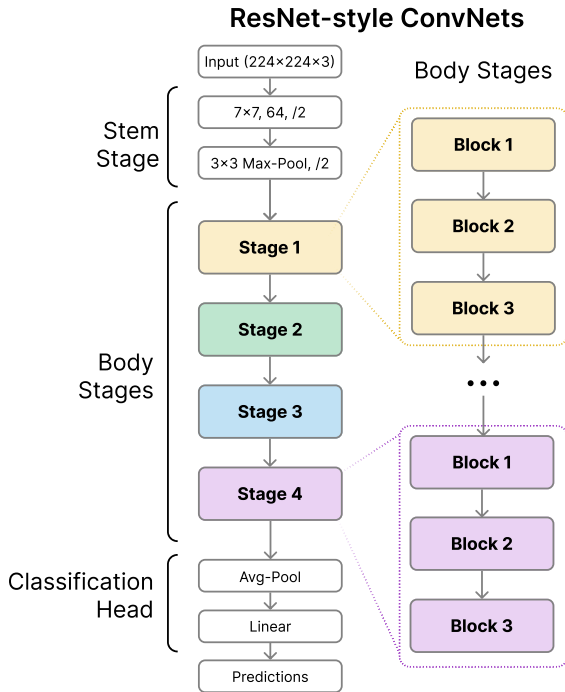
ResNet-style ConvNets

Input (224×224×3)

Stem Stage

7×7, 64, /2

3×3 Max-Pool, /2

Body Stages

Stage 1

Stage 2

Stage 3

Stage 4

Classification Head

Avg-Pool

Linear

Predictions

Body Stages

Block 1

Block 2

Block 3

• • •

Block 1

Block 2

Block 3